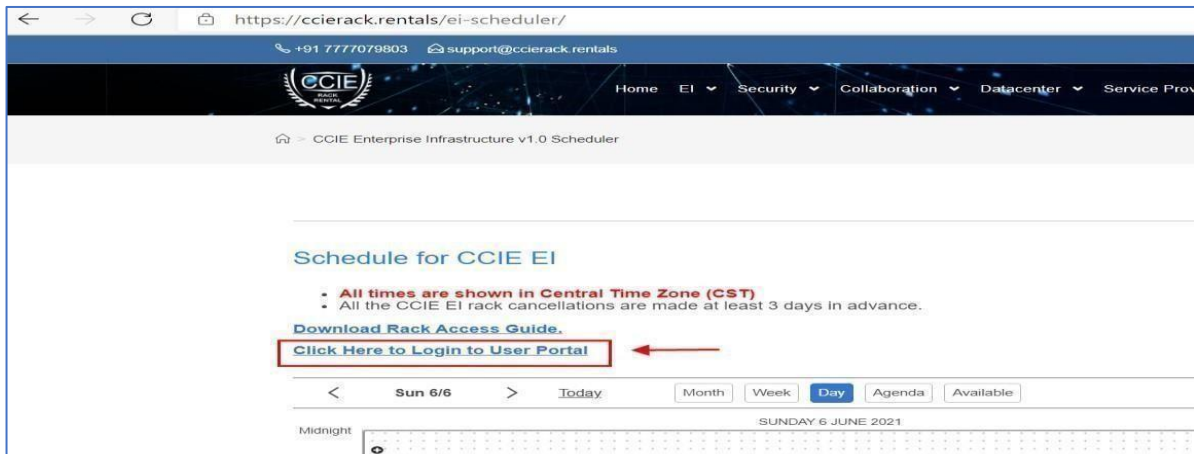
https://ccierack.rentals/ei-scheduler/

+91 7777079803 support@ccierack.rentals

CCIE RACK RENTAL

Home EI Security Collaboration Datacenter Service Prov

CCIE Enterprise Infrastructure v1.0 Scheduler

Schedule for CCIE EI

- All times are shown in Central Time Zone (CST)
- All the CCIE EI rack cancellations are made at least 3 days in advance.

Download Rack Access Guide.

Click Here to Login to User Portal

< Sun 6/6 > Today Month Week Day Agenda Available

SUNDAY 6 JUNE 2021

Midnight